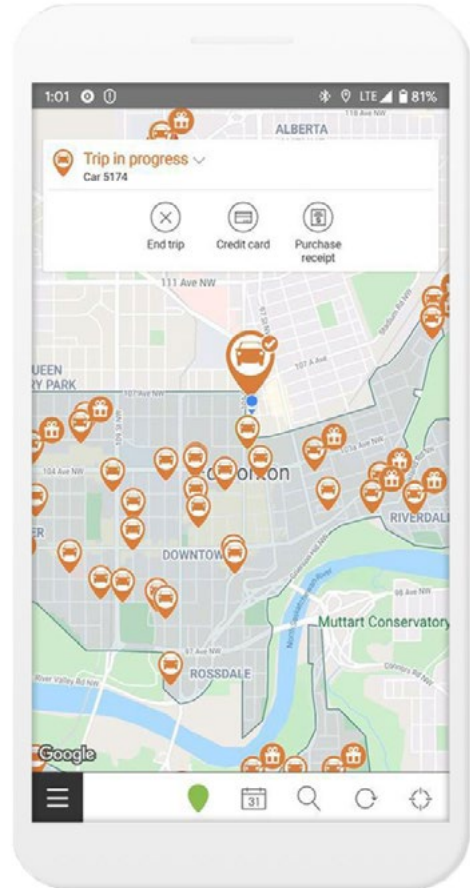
1:01 LTE 81%

ALBERTA

118 Ave NW

Trip in progress

Car 5174

End trip

Credit card

Purchase receipt

111 Ave NW

107 A Ave

Stadium Rd NW

QUEEN
RY PARK

107 Ave NW

104 Ave NW

monton

RIVERDALE

DOWNTOWN

98 Ave NW

Muttart Conservatory

ROSSDALE

River Valley Rd NW

Connors Rd NW

Google

31